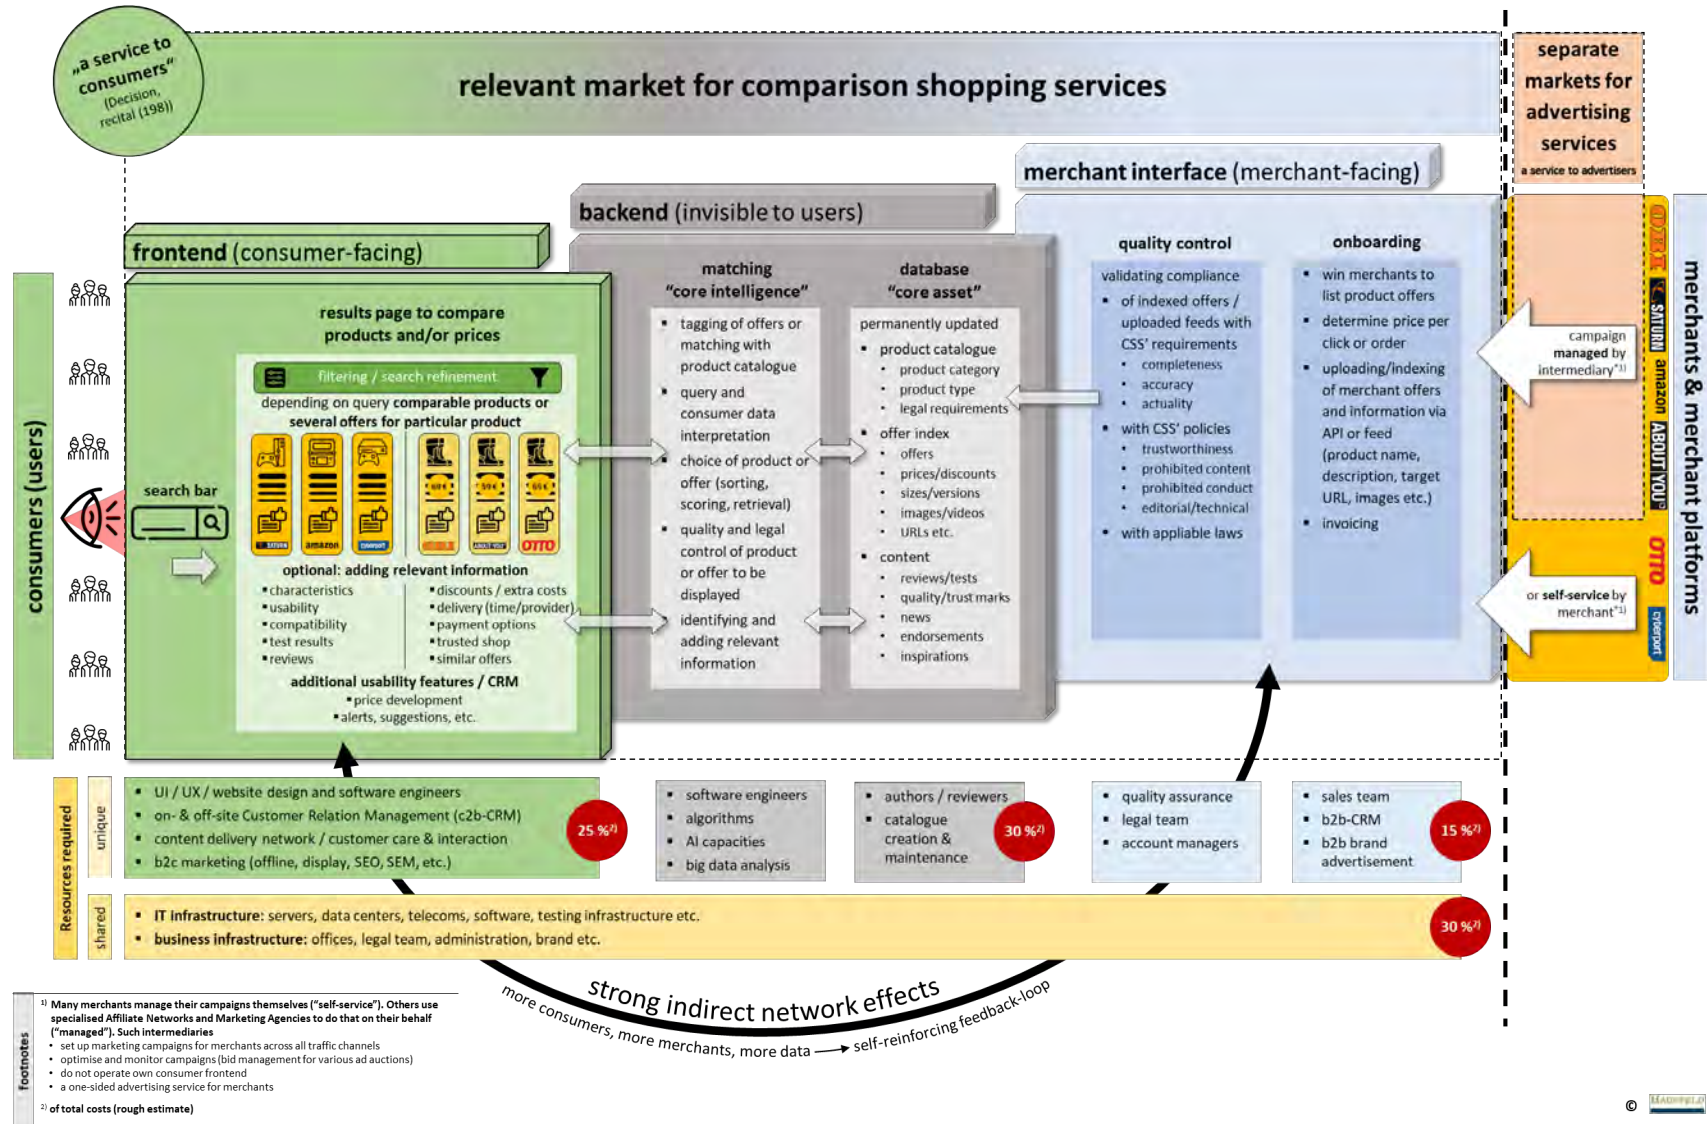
„a service to consumers" (Decision, recital (198))

relevant market for comparison shopping services

separate markets for advertising services
a service to advertisers

merchant interface (merchant-facing)

backend (invisible to users)

frontend (consumer-facing)

consumers (users)

results page to compare products and/or prices

search bar

filtering / search refinement

depending on query comparable products or several offers for particular product

SATURN amazon conrad ABOUT YOU OTTO

optional: adding relevant information
• characteristics
• usability
• compatibility
• test results
• reviews
• discounts / extra costs
• delivery (time/provider)
• payment options
• trusted shop
• similar offers

additional usability features / CRM
• price development
• alerts, suggestions, etc.

matching
"core intelligence"
• tagging of offers or matching with product catalogue
• query and consumer data interpretation
• choice of product or offer (sorting, scoring, retrieval)
• quality and legal control of product or offer to be displayed
• identifying and adding relevant information

database
"core asset"
permanently updated
• product catalogue
• product category
• product type
• legal requirements
• offer index
• offers
• prices/discounts
• sizes/versions
• images/videos
• URLs etc.
• content
• reviews/tests
• quality/trust marks
• news
• endorsements
• inspirations

quality control
validating compliance
• of indexed offers / uploaded feeds with CSS' requirements
• completeness
• accuracy
• actuality
• with CSS' policies
• trustworthiness
• prohibited content
• prohibited conduct
• editorial/technical
• with appliable laws

onboarding
• win merchants to list product offers
• determine price per click or order
• uploading/indexing of merchant offers and information via API or feed (product name, description, target URL, images etc.)
• invoicing

campaign managed by intermediary*1)

or self-service by merchant*1)

IDEALO SATURN amazon ABOUT YOU OTTO cyberport

merchants & merchant platforms

Resources required
unique
• UI / UX / website design and software engineers
• on- & off-site Customer Relation Management (c2b-CRM)
• content delivery network / customer care & interaction
• b2c marketing (online, display, SEO, SEM, etc.)
25 %2)

• software engineers
• algorithms
• AI capacities
• big data analysis

• authors / reviewers
• catalogue creation & maintenance
30 %2)

• quality assurance
• legal team
• account managers

• sales team
• b2b-CRM
• b2b brand advertisement
15 %2)

shared
• IT infrastructure: servers, data centers, telecoms, software, testing infrastructure etc.
• business infrastructure: offices, legal team, administration, brand etc.
30 %2)

strong indirect network effects
more consumers, more merchants, more data ⟶ self-reinforcing feedback-loop

footnotes
1) Many merchants manage their campaigns themselves ("self-service"). Others use specialised Affiliate Networks and Marketing Agencies to do that on their behalf ("managed"). Such intermediaries
• set up marketing campaigns for merchants across all traffic channels
• optimise and monitor campaigns (bid management for various ad auctions)
• do not operate own consumer frontend
• a one-sided advertising service for merchants
2) of total costs (rough estimate)

© HAUSFELD